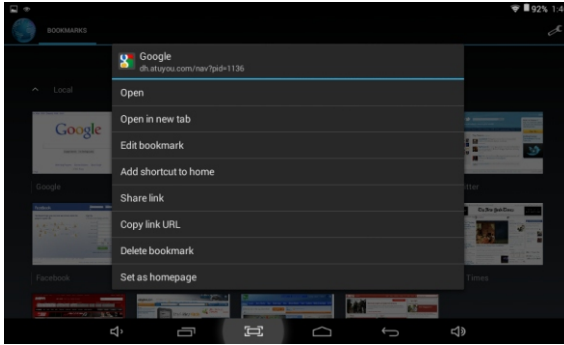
92% 1:4

BOOKMARKS

Local

Google

Google

Facebook

tter

Times

Google
dh.atuyou.com/nav?pid=1136

Open

Open in new tab

Edit bookmark

Add shortcut to home

Share link

Copy link URL

Delete bookmark

Set as homepage